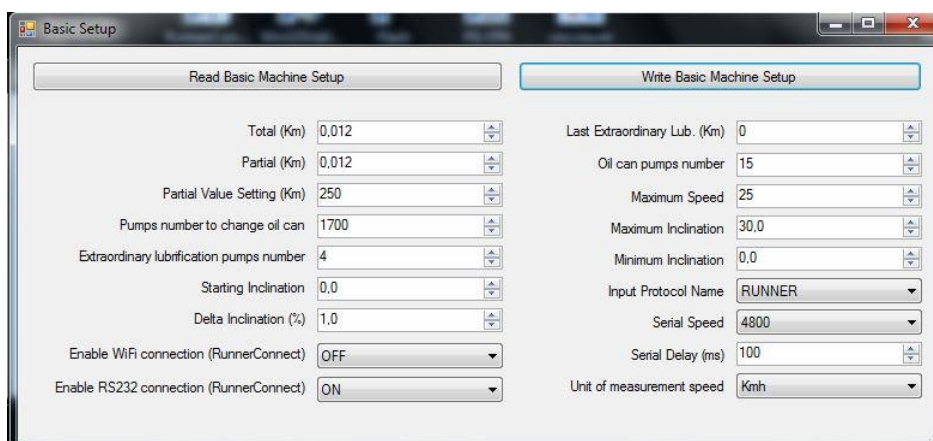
Basic Setup

Read Basic Machine Setup

Write Basic Machine Setup

Total (Km) 0,012
Partial (Km) 0,012
Partial Value Setting (Km) 250
Pumps number to change oil can 1700
Extraordinary lubrification pumps number 4
Starting Inclination 0,0
Delta Inclination (%) 1,0
Enable WiFi connection (RunnerConnect) OFF
Enable RS232 connection (RunnerConnect) ON

Last Extraordinary Lub. (Km) 0
Oil can pumps number 15
Maximum Speed 25
Maximum Inclination 30,0
Minimum Inclination 0,0
Input Protocol Name RUNNER
Serial Speed 4800
Serial Delay (ms) 100
Unit of measurement speed Kmh